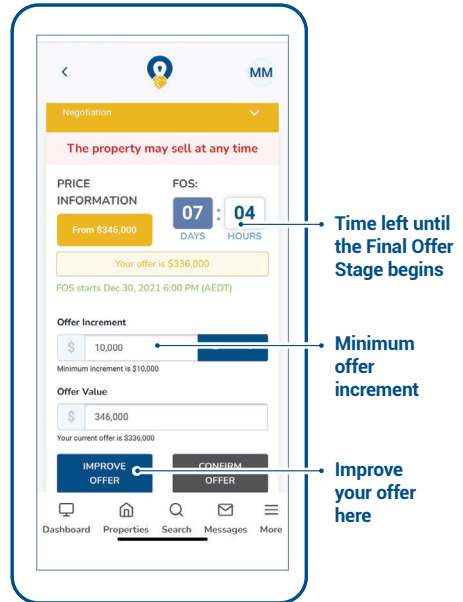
<

MM

Negotiation

The property may sell at any time

PRICE INFORMATION

From $345,000

FOS:

07 : 04

DAYS HOURS

Your offer is $336,000

FOS starts Dec 30, 2021 6:00 PM (AEDT)

Offer Increment

$ 10,000

Minimum increment is $10,000

Offer Value

$ 346,000

Your current offer is $336,000

IMPROVE OFFER

CONFIRM OFFER

Dashboard Properties Search Messages More

Time left until the Final Offer Stage begins

Minimum offer increment

Improve your offer here